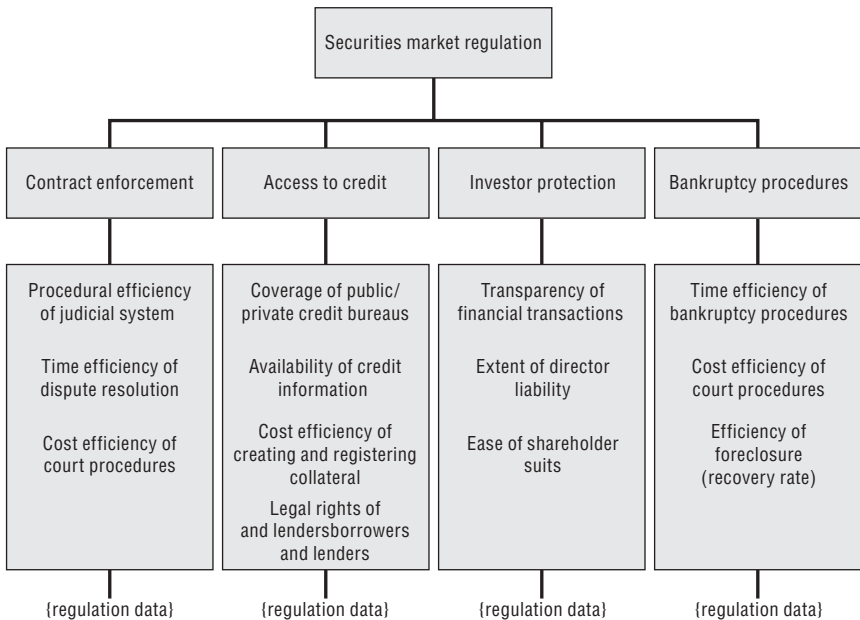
Securities market regulation

Contract enforcement

Access to credit

Investor protection

Bankruptcy procedures

Procedural efficiency of judicial system

Time efficiency of dispute resolution

Cost efficiency of court procedures

Coverage of public/ private credit bureaus

Availability of credit information

Cost efficiency of creating and registering collateral

Legal rights of and lendersborrowers and lenders

Transparency of financial transactions

Extent of director liability

Ease of shareholder suits

Time efficiency of bankruptcy procedures

Cost efficiency of court procedures

Efficiency of foreclosure (recovery rate)

{regulation data}

{regulation data}

{regulation data}

{regulation data}